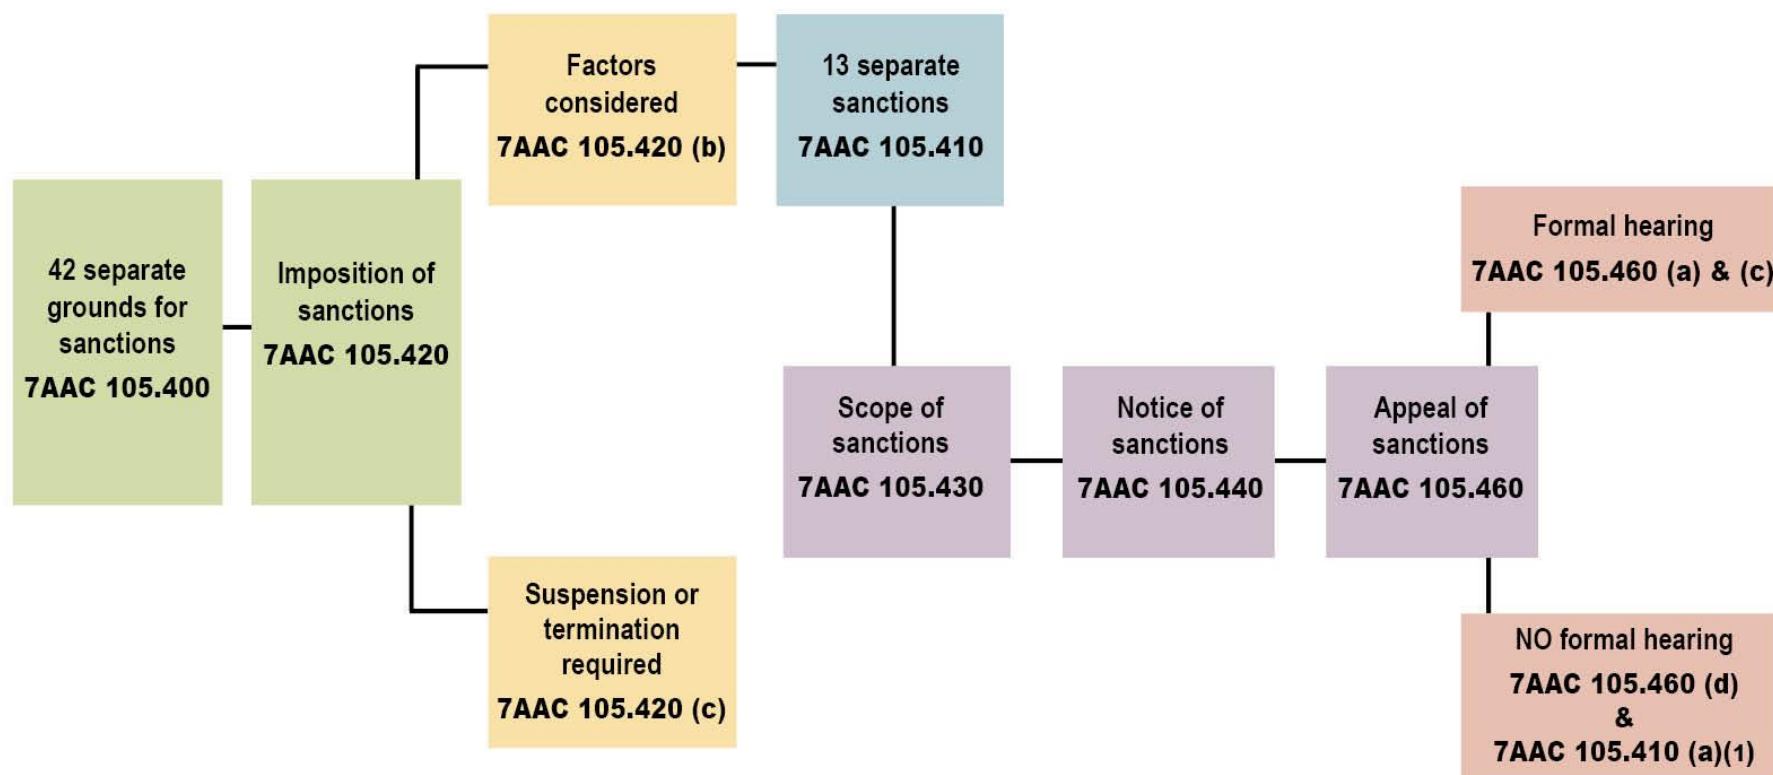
42 separate grounds for sanctions
7AAC 105.400

Imposition of sanctions
7AAC 105.420

Factors considered
7AAC 105.420 (b)

13 separate sanctions
7AAC 105.410

Suspension or termination required
7AAC 105.420 (c)

Scope of sanctions
7AAC 105.430

Notice of sanctions
7AAC 105.440

Appeal of sanctions
7AAC 105.460

Formal hearing
7AAC 105.460 (a) & (c)

NO formal hearing
7AAC 105.460 (d)
&
7AAC 105.410 (a)(1)